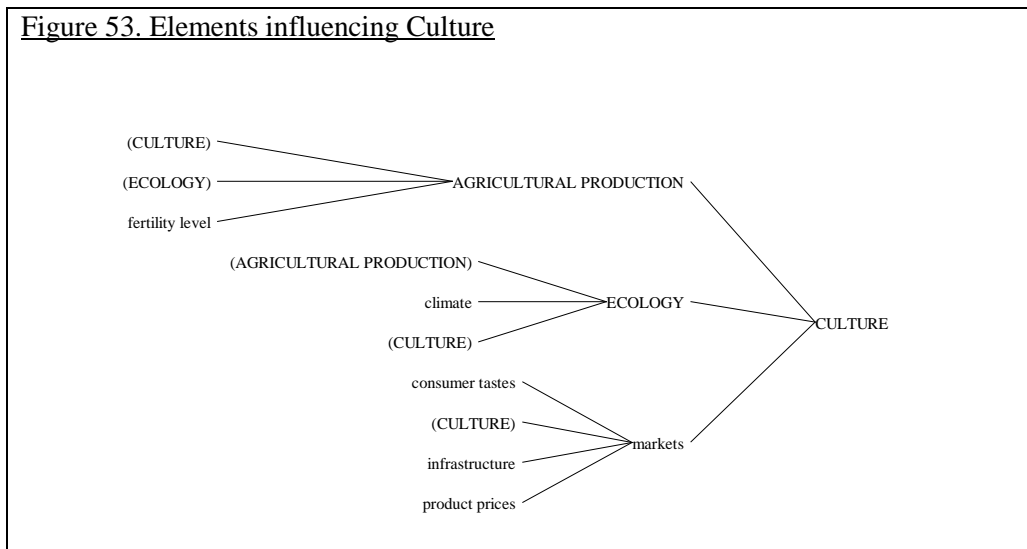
Figure 53. Elements influencing Culture

(CULTURE)

(ECOLOGY)

fertility level

AGRICULTURAL PRODUCTION

(AGRICULTURAL PRODUCTION)

climate

(CULTURE)

ECOLOGY

CULTURE

consumer tastes

(CULTURE)

infrastructure

product prices

markets